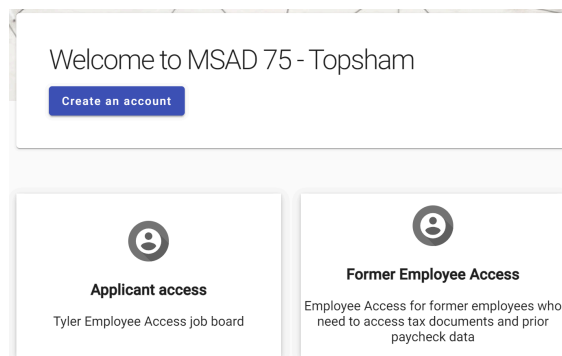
Welcome to MSAD 75 - Topsham

Create an account

Applicant access

Tyler Employee Access job board

Former Employee Access

Employee Access for former employees who need to access tax documents and prior paycheck data